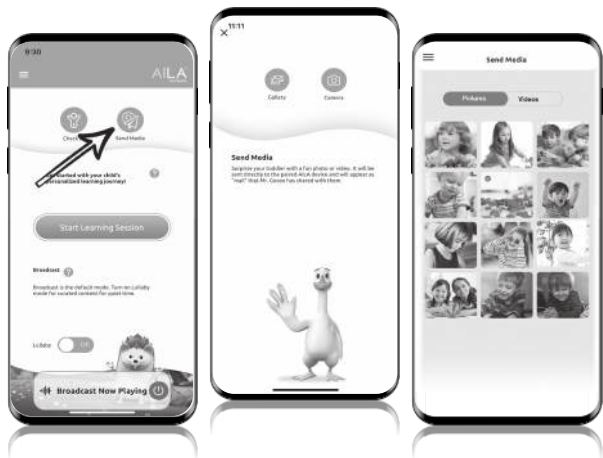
9:30

AILA

Check

Send Media

Get started with your child's personalized learning journey!

Start Learning Session

Broadcast

Broadcast is the default mode. Turn on Lullaby mode for curated content for quiet time.

Lullaby

Off

Broadcast Now Playing

11:11

Gallery

Camera

Send Media

Surprise your toddler with a fun photo or video. It will be sent directly to the paired AILA Bonus and will appear as "mail" that Mr. Goose has shared with them.

Send Media

Pictures

Videos